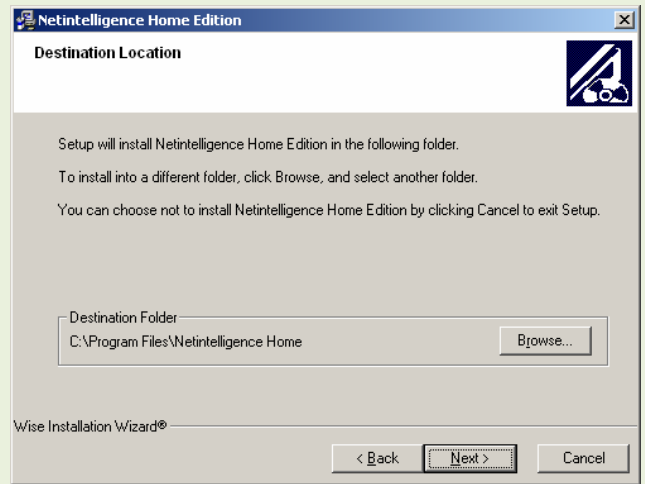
Netintelligence Home Edition

Destination Location

Setup will install Netintelligence Home Edition in the following folder.

To install into a different folder, click Browse, and select another folder.

You can choose not to install Netintelligence Home Edition by clicking Cancel to exit Setup.

Destination Folder

C:\Program Files\Netintelligence Home

Browse...

Wise Installation Wizard®

< Back

Next >

Cancel